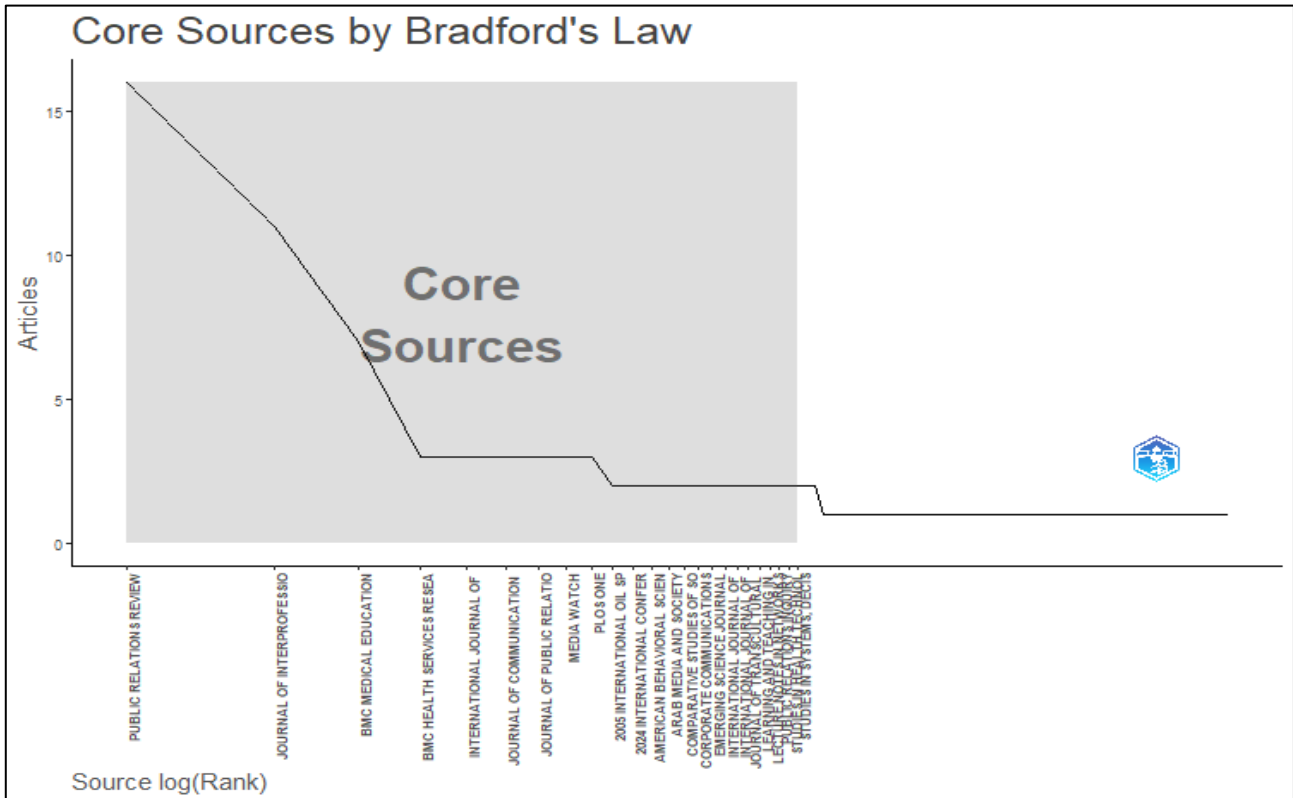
Core Sources by Bradford's Law

Articles

15
10
5
0

Core Sources

PUBLIC RELATIONS REVIEW
JOURNAL OF INTERPROFESSIO
BMC MEDICAL EDUCATION
BMC HEALTH SERVICES RESEA
INTERNATIONAL JOURNAL OF
JOURNAL OF COMMUNICATION
JOURNAL OF PUBLIC RELATIO
MEDIA WATCH
PLOS ONE
2005 INTERNATIONAL OIL SP
2024 INTERNATIONAL CONFER
AMERICAN BEHAVIORAL SCIEN
ARAB MEDIA AND SOCIETY
COMPARATIVE STUDIES OF SO
CORPORATE COMMUNICATIONS
EMERGING SCIENCE JOURNAL
INTERNATIONAL JOURNAL OF
INTERNATIONAL JOURNAL OF
JOURNAL OF INTERCULTURAL
LEARNING AND TEACHING IN
LECTURE NOTES IN NETWORKS
PUBLIC RELATIONS INQUIRY
STUDIES IN HEALTH TECHNOL
STUDIES IN SYSTEMS, DECIS

Source log(Rank)